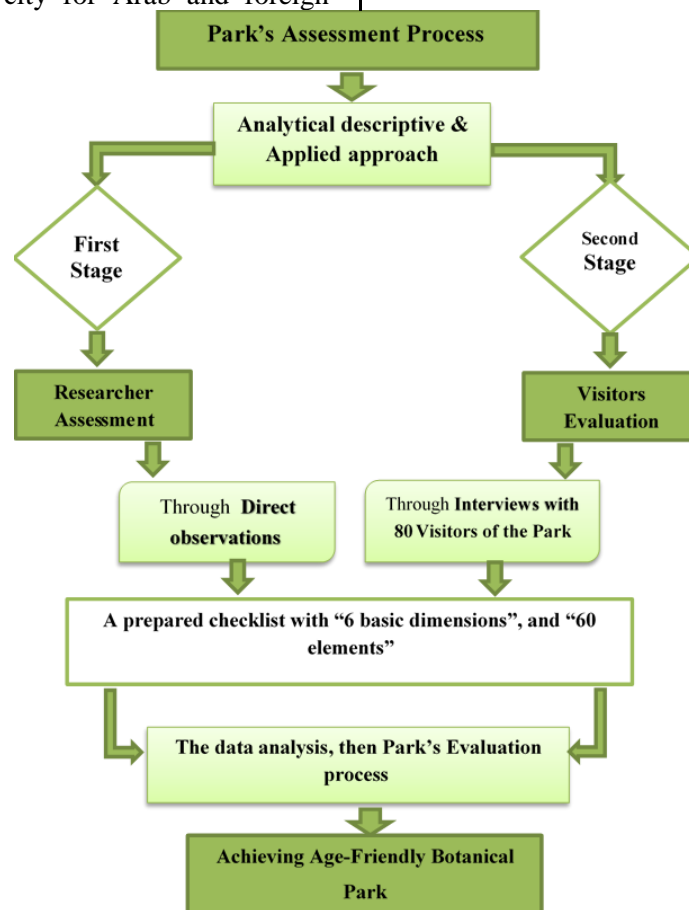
city for Arab and foreign

Park's Assessment Process

Analytical descriptive & Applied approach

First Stage

Second Stage

Researcher Assessment

Visitors Evaluation

Through Direct observations

Through Interviews with 80 Visitors of the Park

A prepared checklist with "6 basic dimensions", and "60 elements"

The data analysis, then Park's Evaluation process

Achieving Age-Friendly Botanical Park